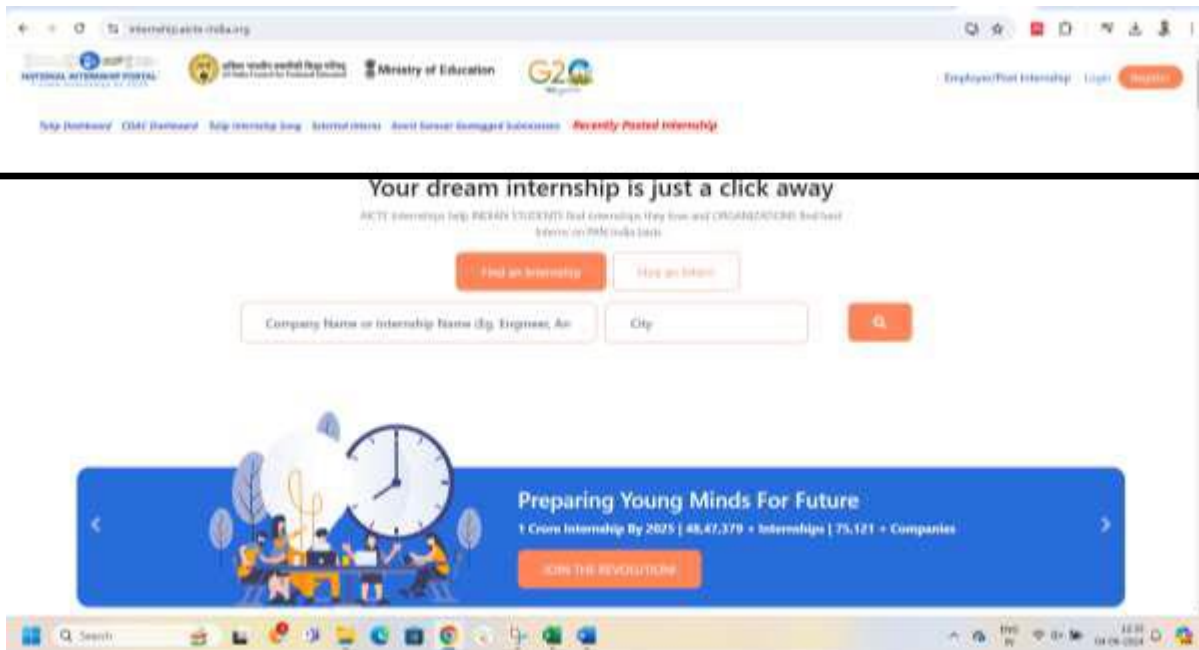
internship.aicte-india.org

NATIONAL INTERNSHIP PORTAL

Ministry of Education

G20

Employer/Post Internship Login Register

Tulip Dashboard CDAC Dashboard Tulip Internship Song Selected Interns Azadi Survey Geotagged Submission Recently Posted Internship

Your dream internship is just a click away

AICTE Internships help INDIAN STUDENTS find internships they love and ORGANIZATIONS find best Interns on PAN India basis

Find an Internship Hire an Intern

Company Name or Internship Name (Eg. Engineer, An

City

Preparing Young Minds For Future

1 Crore Internship By 2025 | 48,47,379 + Internships | 75,121 + Companies

JOIN THE REVOLUTION!

Search

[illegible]